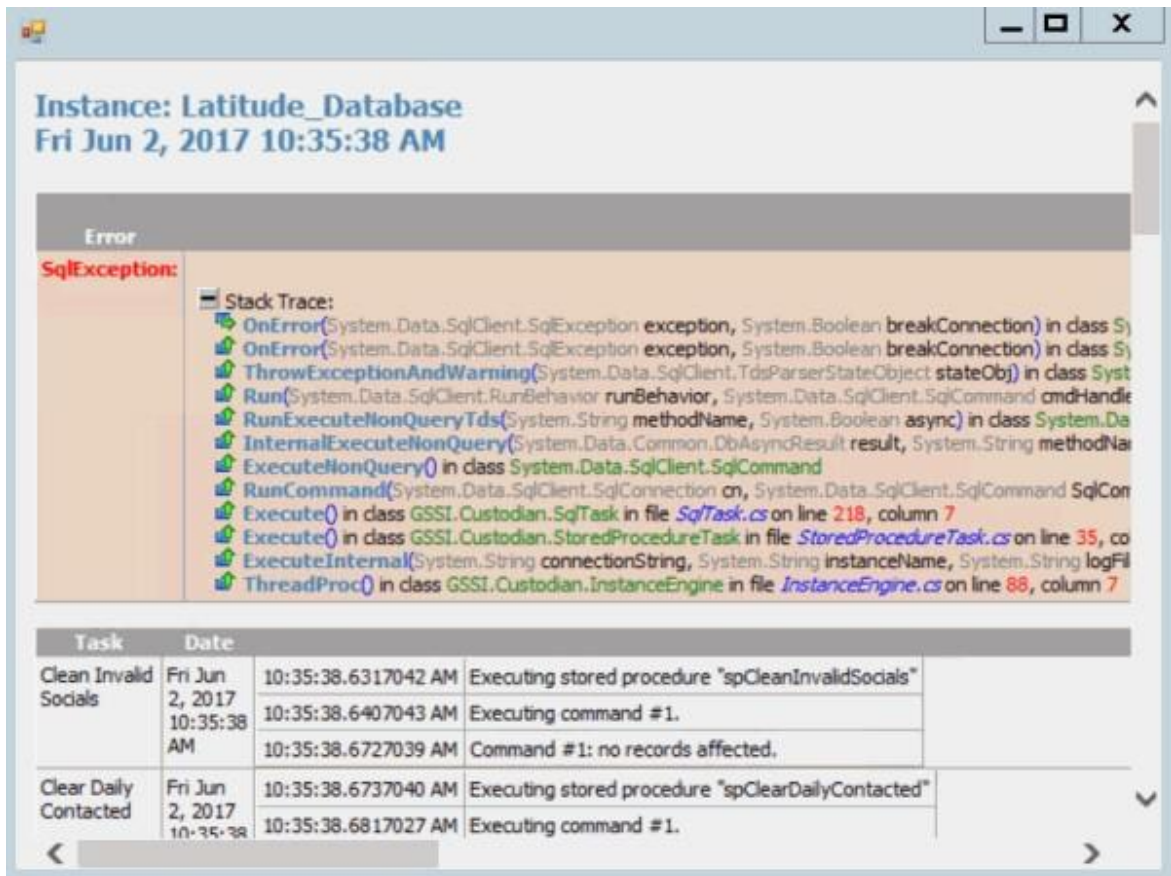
Instance: Latitude_Database
Fri Jun 2, 2017 10:35:38 AM

Error

SqlException:

Stack Trace:
OnError(System.Data.SqlClient.SqlException exception, System.Boolean breakConnection) in class S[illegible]
OnError(System.Data.SqlClient.SqlException exception, System.Boolean breakConnection) in class S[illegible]
ThrowExceptionAndWarning(System.Data.SqlClient.TdsParserStateObject stateObj) in class Syst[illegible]
Run(System.Data.SqlClient.RunBehavior runBehavior, System.Data.SqlClient.SqlCommand cmdHandle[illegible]
RunExecuteNonQueryTds(System.String methodName, System.Boolean async) in class System.Da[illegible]
InternalExecuteNonQuery(System.Data.Common.DbAsyncResult result, System.String methodNa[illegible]
ExecuteNonQuery() in class System.Data.SqlClient.SqlCommand
RunCommand(System.Data.SqlClient.SqlConnection cn, System.Data.SqlClient.SqlCommand SqlCom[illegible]
Execute() in class GSSI.Custodian.SqlTask in file SqlTask.cs on line 218, column 7
Execute() in class GSSI.Custodian.StoredProcedureTask in file StoredProcedureTask.cs on line 35, co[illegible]
ExecuteInternal(System.String connectionString, System.String instanceName, System.String logFi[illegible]
ThreadProc() in class GSSI.Custodian.InstanceEngine in file InstanceEngine.cs on line 88, column 7

| Task | Date | | |
|---|---|---|---|
| Clean Invalid Socials | Fri Jun 2, 2017 10:35:38 AM | 10:35:38.6317042 AM | Executing stored procedure "spCleanInvalidSocials" |
| | | 10:35:38.6407043 AM | Executing command #1. |
| | | 10:35:38.6727039 AM | Command #1: no records affected. |
| Clear Daily Contacted | Fri Jun 2, 2017 10:35:38 | 10:35:38.6737040 AM | Executing stored procedure "spClearDailyContacted" |
| | | 10:35:38.6817027 AM | Executing command #1. |